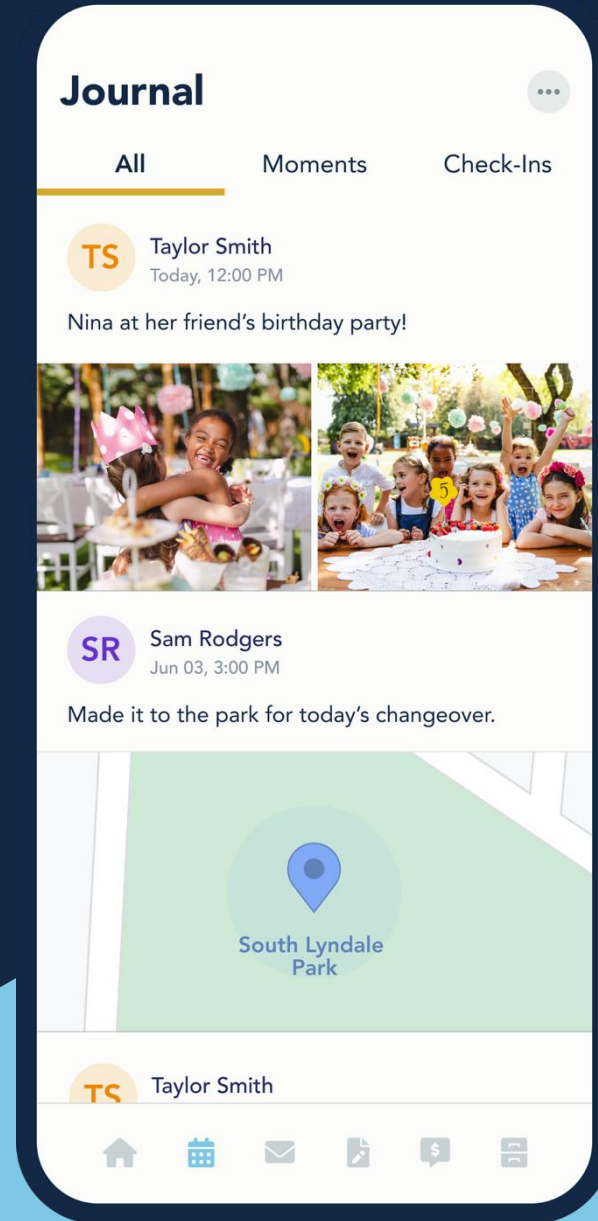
Journal

All
Moments
Check-Ins

TS
Taylor Smith
Today, 12:00 PM

Nina at her friend's birthday party!

5

SR
Sam Rodgers
Jun 03, 3:00 PM

Made it to the park for today's changeover.

South Lyndale Park

TS
Taylor Smith